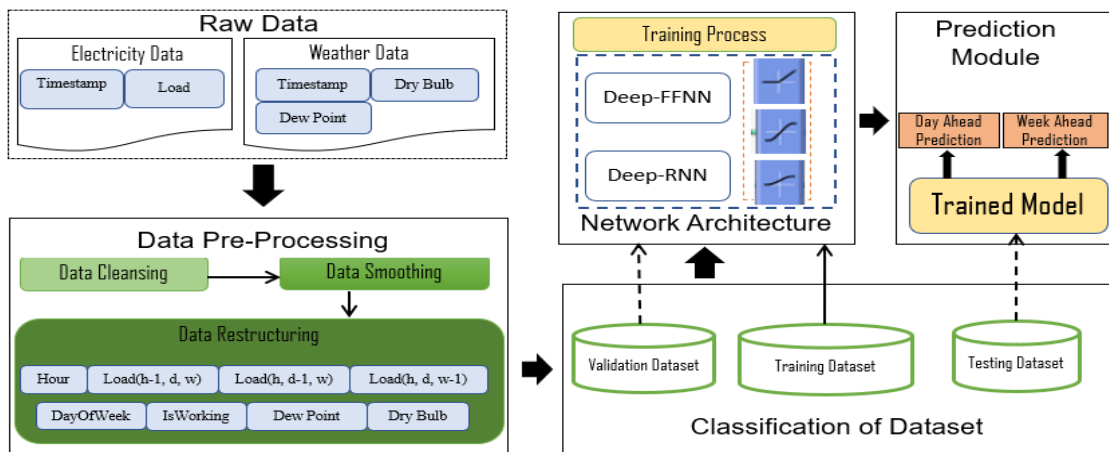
Raw Data

Electricity Data

Timestamp

Load

Weather Data

Timestamp

Dry Bulb

Dew Point

Data Pre-Processing

Data Cleansing

Data Smoothing

Data Restructuring

Hour

Load(h-1, d, w)

Load(h, d-1, w)

Load(h, d, w-1)

DayOfWeek

IsWorking

Dew Point

Dry Bulb

Training Process

Deep-FFNN

Deep-RNN

Network Architecture

Prediction Module

Day Ahead Prediction

Week Ahead Prediction

Trained Model

Validation Dataset

Training Dataset

Testing Dataset

Classification of Dataset